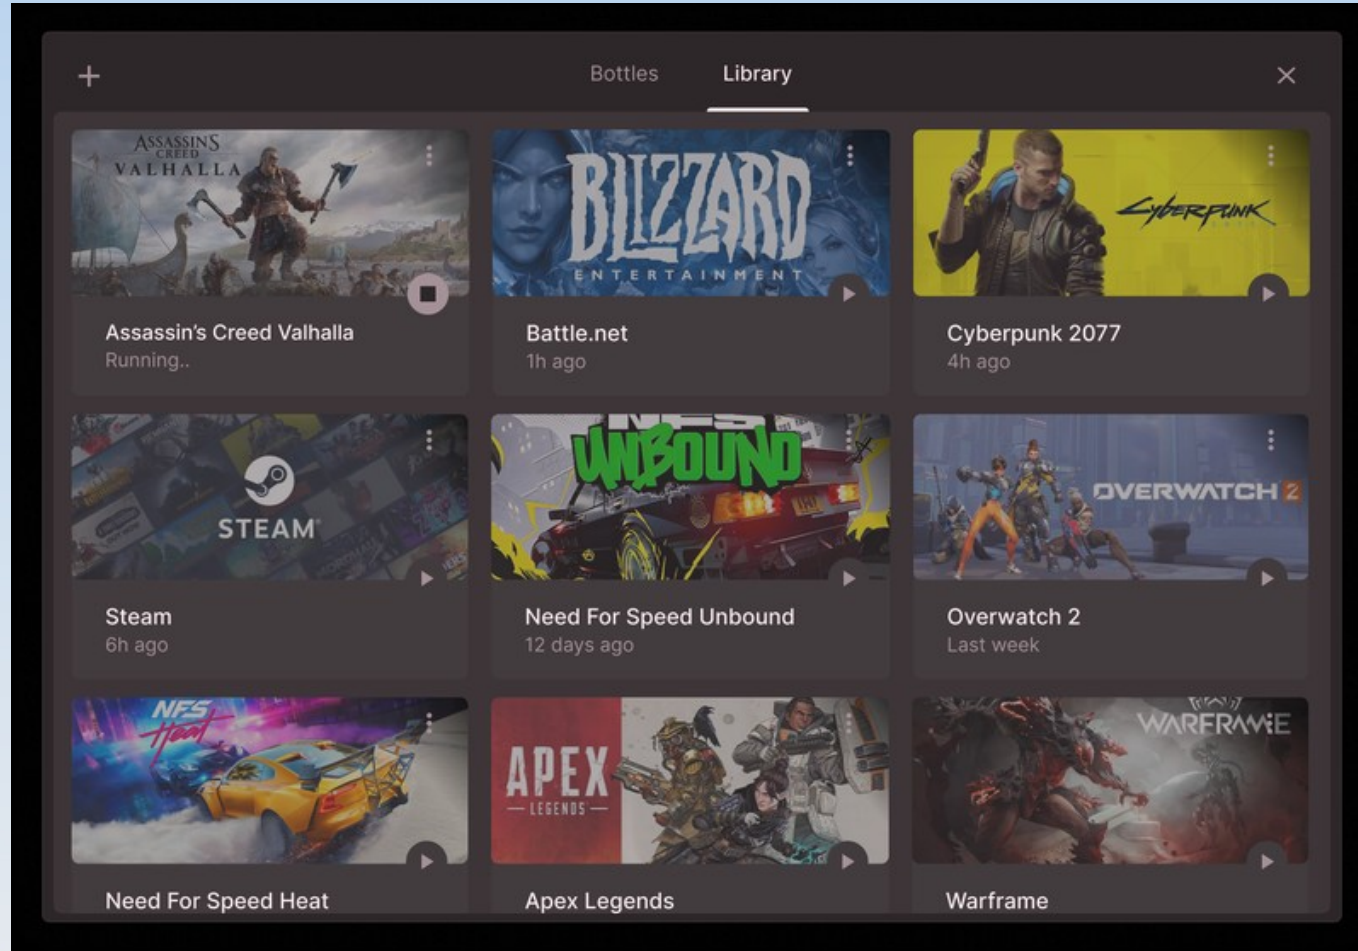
+
Bottles
Library
×

ASSASSIN'S CREED VALHALLA
Assassin's Creed Valhalla
Running..

BLIZZARD ENTERTAINMENT
Battle.net
1h ago

Cyberpunk
Cyberpunk 2077
4h ago

STEAM
Steam
6h ago

NFS UNBOUND
Need For Speed Unbound
12 days ago

OVERWATCH 2
Overwatch 2
Last week

NFS Heat
Need For Speed Heat

APEX LEGENDS
Apex Legends

WARFRAME
Warframe